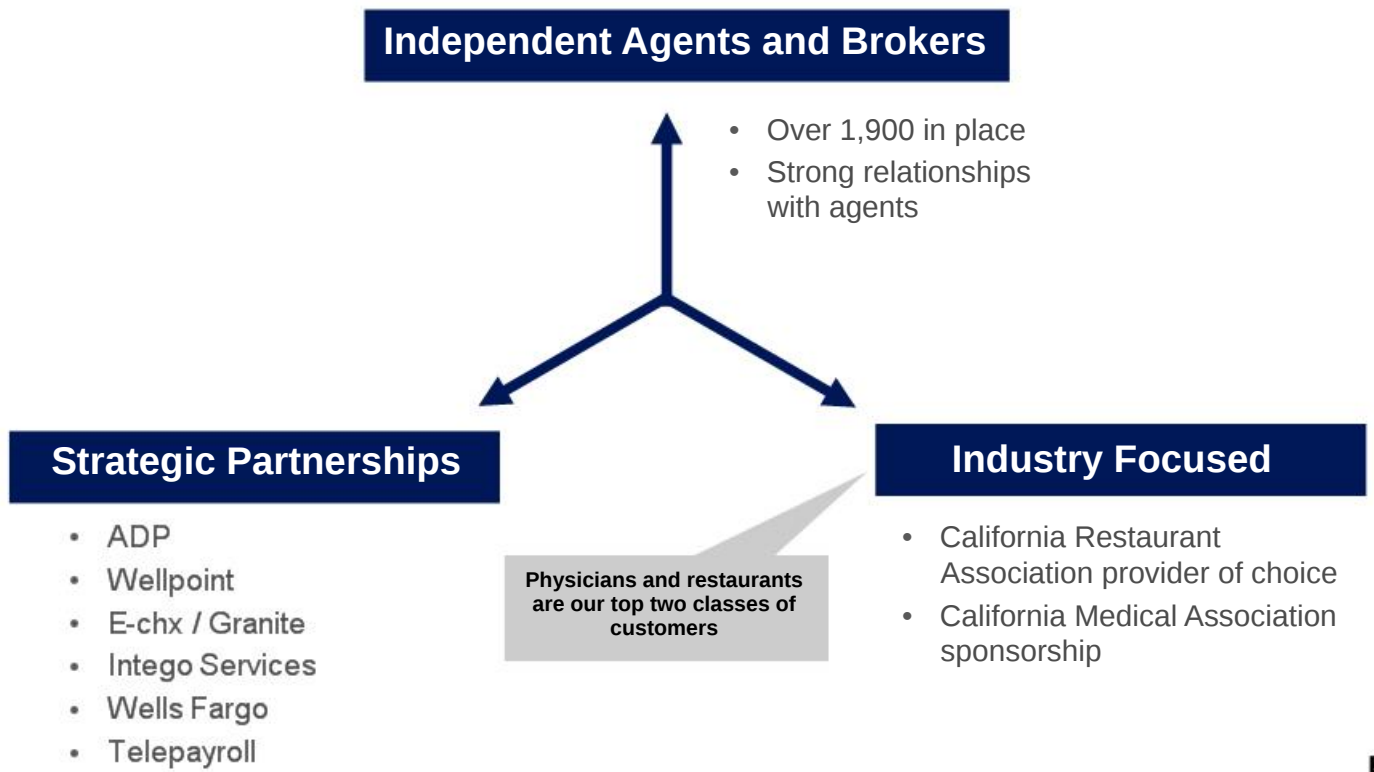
Independent Agents and Brokers

- Over 1,900 in place
- Strong relationships with agents

Strategic Partnerships

- ADP
- Wellpoint
- E-chx / Granite
- Intego Services
- Wells Fargo
- Telepayroll

Physicians and restaurants are our top two classes of customers

Industry Focused

- California Restaurant Association provider of choice
- California Medical Association sponsorship